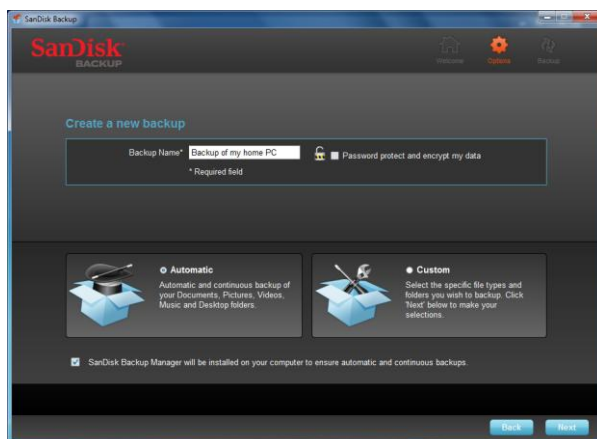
SanDisk Backup

SanDisk BACKUP

Welcome Options Backup

Create a new backup

Backup Name*: Backup of my home PC

Password protect and encrypt my data

* Required field

Automatic

Automatic and continuous backup of your Documents, Pictures, Videos, Music and Desktop folders.

Custom

Select the specific file types and folders you wish to backup. Click 'Next' below to make your selections.

SanDisk Backup Manager will be installed on your computer to ensure automatic and continuous backups.

Back Next